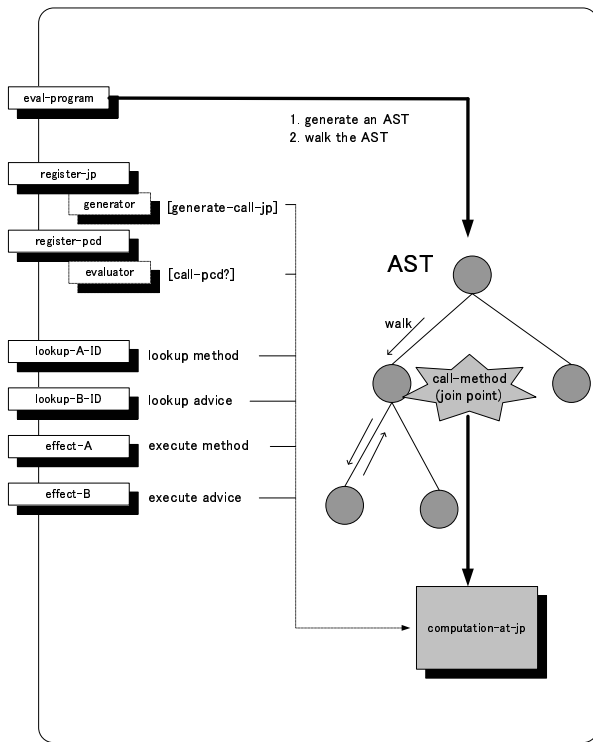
eval-program

1. generate an AST
2. walk the AST

register-jp

generator [generate-call-jp]

register-pcd

evaluator [call-pcd?]

AST

walk

lookup-A-ID lookup method

call-method (join point)

lookup-B-ID lookup advice

effect-A execute method

effect-B execute advice

computation-at-jp